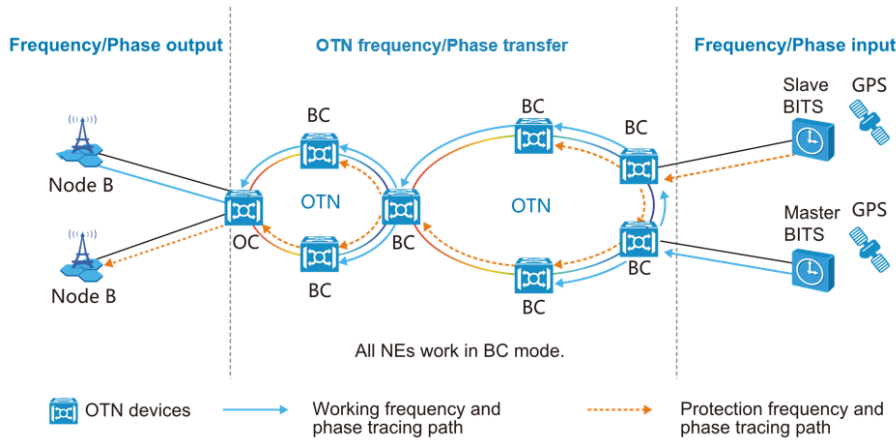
Frequency/Phase output

OTN frequency/Phase transfer

Frequency/Phase input

Node B

Node B

OC

BC

BC

OTN

BC

BC

BC

OTN

BC

BC

Slave BITS

GPS

Master BITS

GPS

All NEs work in BC mode.

OTN devices

Working frequency and phase tracing path

Protection frequency and phase tracing path